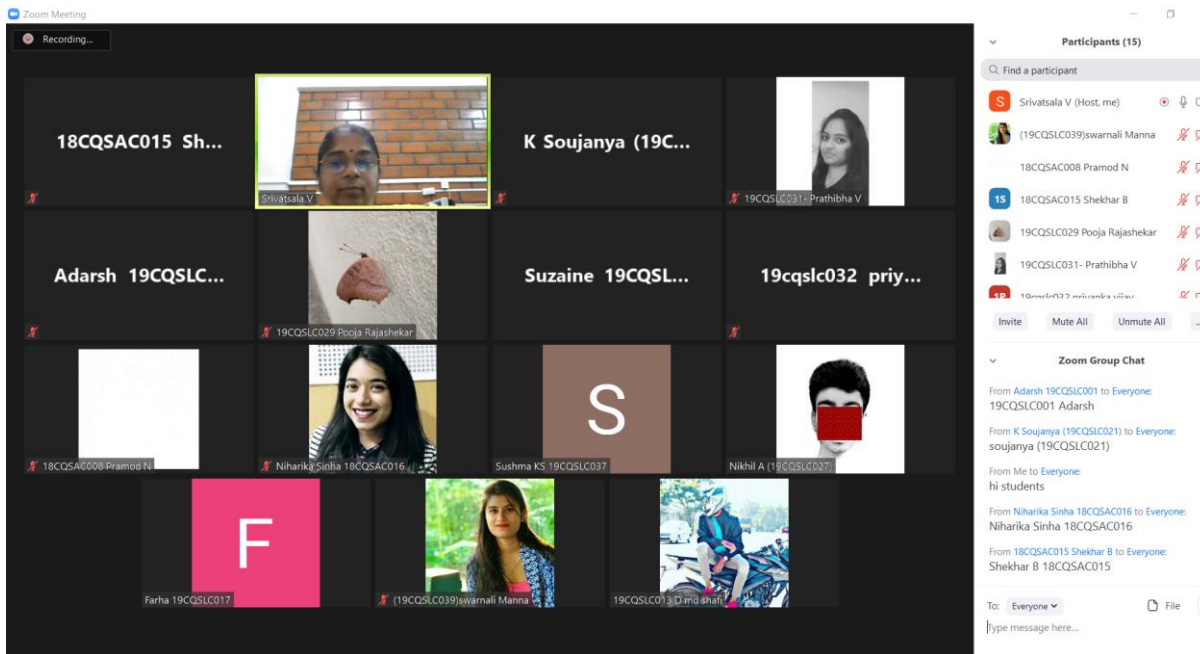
Zoom Meeting

Recording...

18CQSAC015 Sh...

Srivatsala V

K Soujanya (19C...

19CQSLC031- Prathibha V

Adarsh 19CQSLC...

19CQSLC029 Pooja Rajashekar

Suzaine 19CQSL...

19cqslc032 priy...

18CQSAC008 Pramod N

Niharika Sinha 18CQSAC016

S

Sushma KS 19CQSLC037

Nikhil A (19CQSLC027)

F

Farha 19CQSLC017

(19CQSLC039)swarnali Manna

19CQSLC013 D md shafi

Participants (15)

Find a participant

S Srivatsala V (Host, me)

(19CQSLC039)swarnali Manna

18CQSAC008 Pramod N

1S 18CQSAC015 Shekhar B

19CQSLC029 Pooja Rajashekar

19CQSLC031- Prathibha V

1P 19cqslc032 priyanka vijay

Invite Mute All Unmute All

Zoom Group Chat

From Adarsh 19CQSLC001 to Everyone:
19CQSLC001 Adarsh

From K Soujanya (19CQSLC021) to Everyone:
soujanya (19CQSLC021)

From Me to Everyone:
hi students

From Niharika Sinha 18CQSAC016 to Everyone:
Niharika Sinha 18CQSAC016

From 18CQSAC015 Shekhar B to Everyone:
Shekhar B 18CQSAC015

To: Everyone File

Type message here...